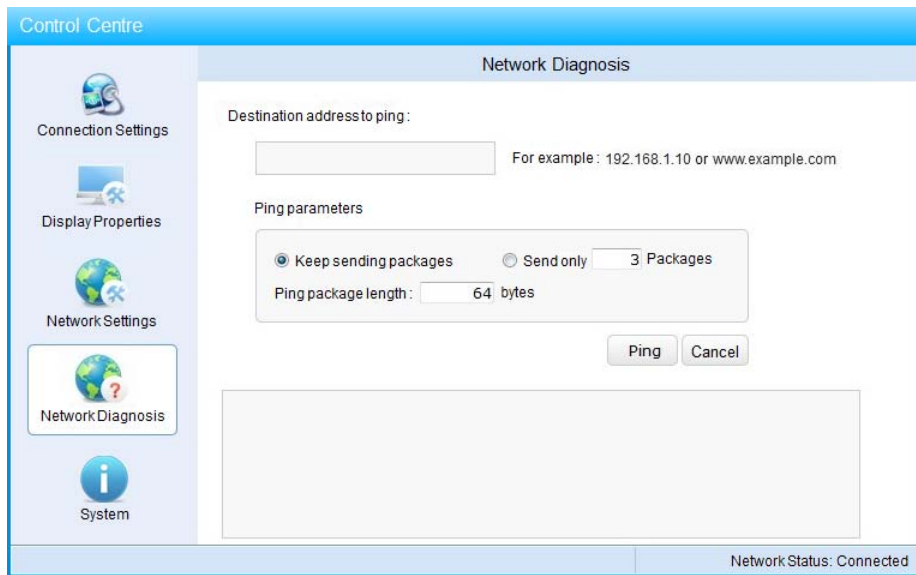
Control Centre

Connection Settings

Display Properties

Network Settings

Network Diagnosis

System

Network Diagnosis

Destination address to ping :

For example : 192.168.1.10 or www.example.com

Ping parameters

Keep sending packages

Send only 3 Packages

Ping package length : 64 bytes

Ping

Cancel

Network Status: Connected